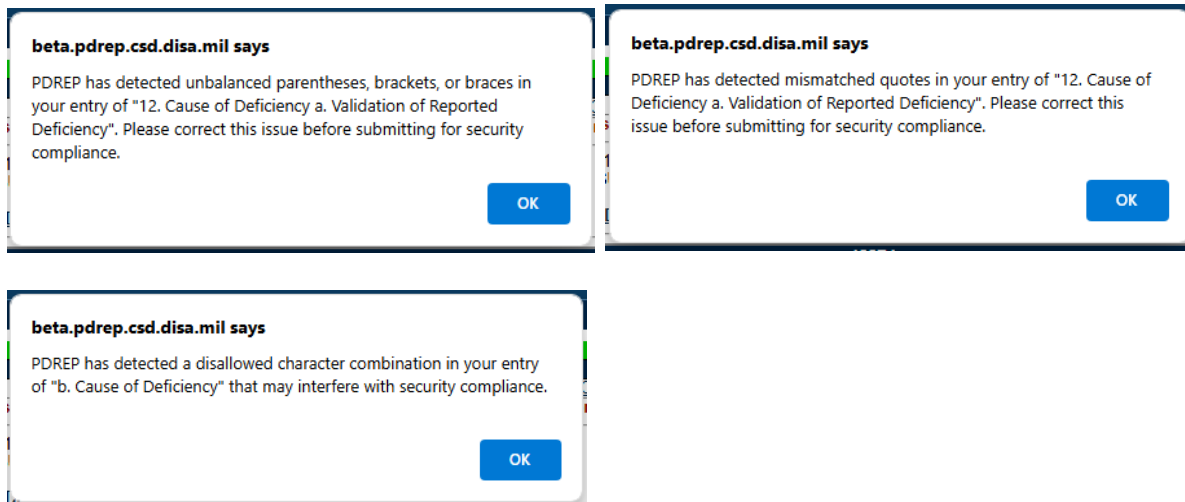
beta.pdrep.csd.disa.mil says

PDREP has detected unbalanced parentheses, brackets, or braces in your entry of "12. Cause of Deficiency a. Validation of Reported Deficiency". Please correct this issue before submitting for security compliance.

OK

beta.pdrep.csd.disa.mil says

PDREP has detected mismatched quotes in your entry of "12. Cause of Deficiency a. Validation of Reported Deficiency". Please correct this issue before submitting for security compliance.

OK

beta.pdrep.csd.disa.mil says

PDREP has detected a disallowed character combination in your entry of "b. Cause of Deficiency" that may interfere with security compliance.

OK